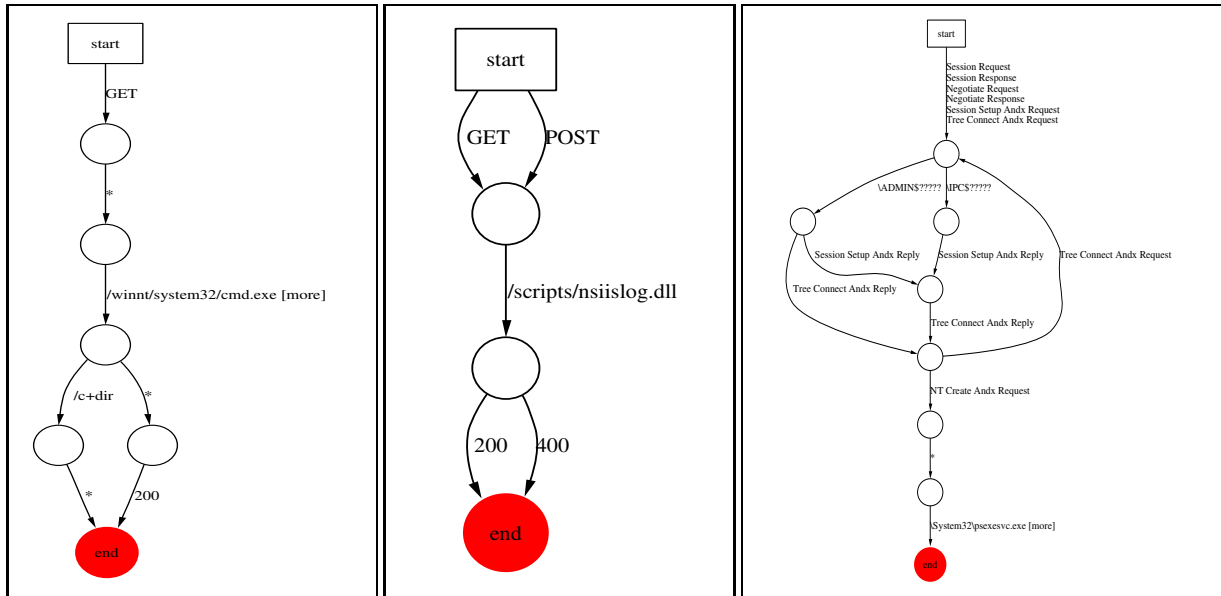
start

GET

*

/winnt/system32/cmd.exe [more]

/c+dir

*

*

200

end

start

GET

POST

/scripts/nsiislog.dll

200

400

end

start

Session Request
Session Response
Negotiate Request
Negotiate Response
Session Setup Andx Request
Tree Connect Andx Request

\ADMIN$?????

\IPC$?????

Session Setup Andx Reply

Session Setup Andx Reply

Tree Connect Andx Request

Tree Connect Andx Reply

Tree Connect Andx Reply

NT Create Andx Request

*

\System32\psexesvc.exe [more]

end